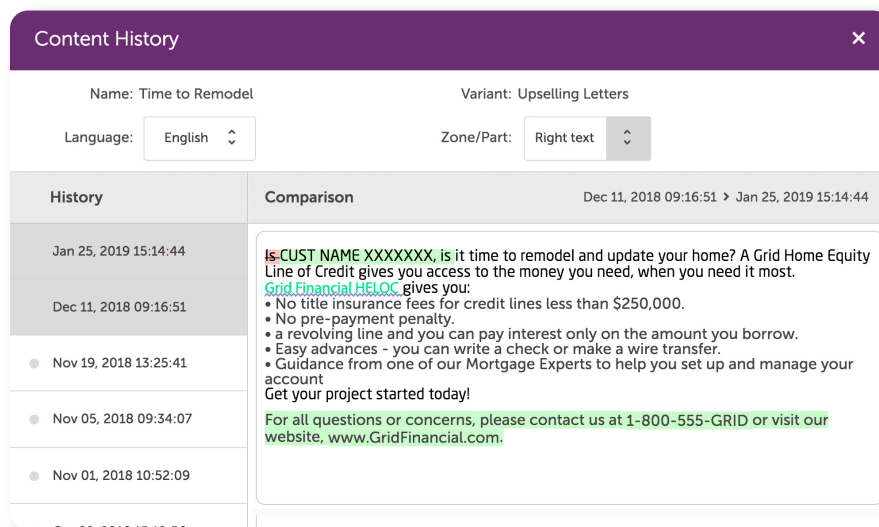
Content History ×

Name: Time to Remodel

Variant: Upselling Letters

Language: English

Zone/Part: Right text

History

Comparison

Dec 11, 2018 09:16:51 > Jan 25, 2019 15:14:44

Jan 25, 2019 15:14:44

Dec 11, 2018 09:16:51

Nov 19, 2018 13:25:41

Nov 05, 2018 09:34:07

Nov 01, 2018 10:52:09

Is CUST NAME XXXXXXX, is it time to remodel and update your home? A Grid Home Equity Line of Credit gives you access to the money you need, when you need it most.
Grid Financial HELOC gives you:
• No title insurance fees for credit lines less than $250,000.
• No pre-payment penalty.
• a revolving line and you can pay interest only on the amount you borrow.
• Easy advances - you can write a check or make a wire transfer.
• Guidance from one of our Mortgage Experts to help you set up and manage your account
Get your project started today!

For all questions or concerns, please contact us at 1-800-555-GRID or visit our website, www.GridFinancial.com.